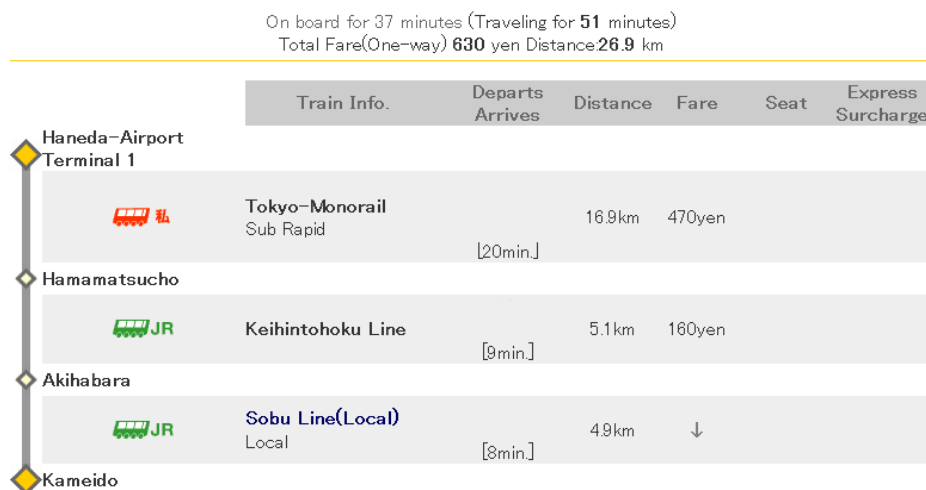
On board for 37 minutes (Traveling for 51 minutes)
Total Fare(One-way) 630 yen Distance:26.9 km

| | Train Info. | Departs Arrives | Distance | Fare | Seat | Express Surcharge |
|---|---|---|---|---|---|---|
| Haneda-Airport Terminal 1 | | | | | | |
| 私 | Tokyo-Monorail Sub Rapid | [20min.] | 16.9km | 470yen | | |
| Hamamatsucho | | | | | | |
| JR | Keihintohoku Line | [9min.] | 5.1km | 160yen | | |
| Akihabara | | | | | | |
| JR | Sobu Line(Local) Local | [8min.] | 4.9km | ↓ | | |
| Kameido | | | | | | |